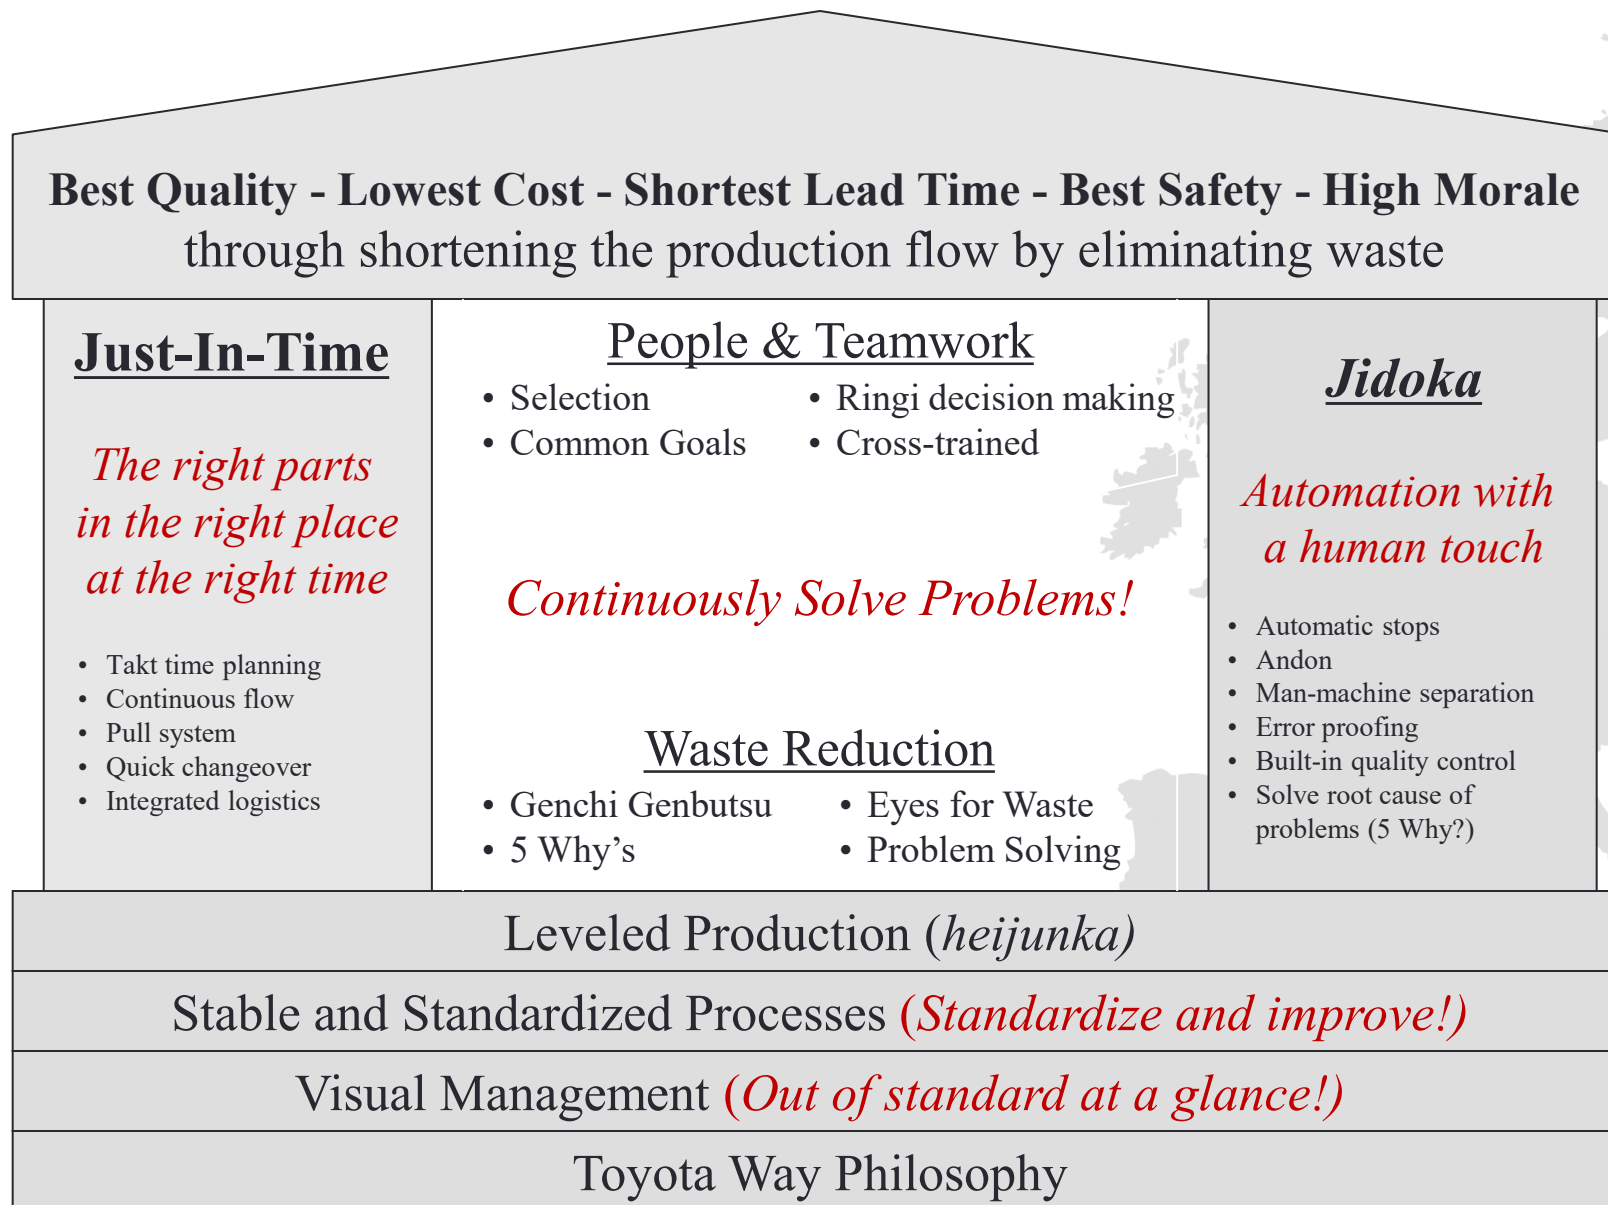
**Best Quality - Lowest Cost - Shortest Lead Time - Best Safety - High Morale**
through shortening the production flow by eliminating waste

**Just-In-Time**

*The right parts in the right place at the right time*

- Takt time planning
- Continuous flow
- Pull system
- Quick changeover
- Integrated logistics

People & Teamwork

- Selection
- Common Goals
- Ringi decision making
- Cross-trained

*Continuously Solve Problems!*

Waste Reduction

- Genchi Genbutsu
- 5 Why's
- Eyes for Waste
- Problem Solving

***Jidoka***

*Automation with a human touch*

- Automatic stops
- Andon
- Man-machine separation
- Error proofing
- Built-in quality control
- Solve root cause of problems (5 Why?)

Leveled Production (*heijunka)*

Stable and Standardized Processes *(Standardize and improve!)*

Visual Management *(Out of standard at a glance!)*

Toyota Way Philosophy